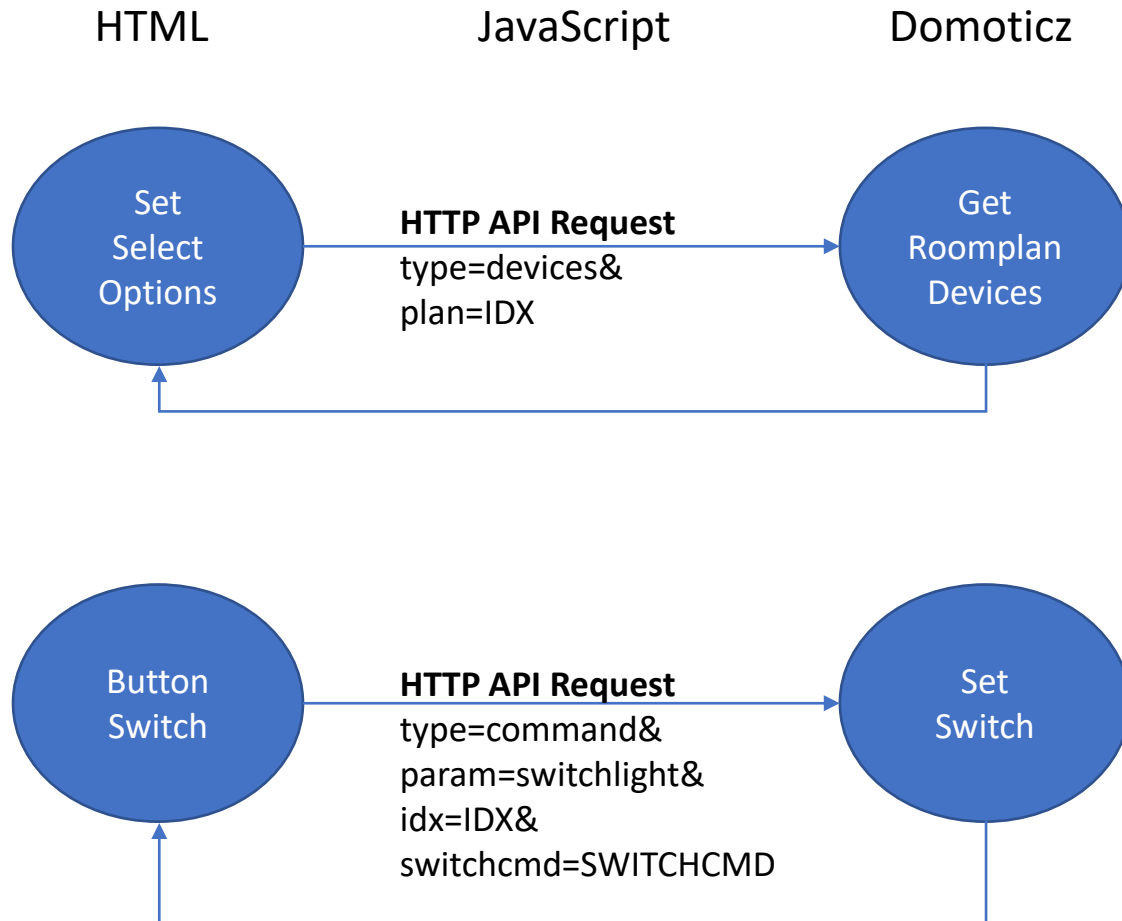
HTML

JavaScript

Domoticz

Set Select Options

HTTP API Request
type=devices&
plan=IDX

Get Roomplan Devices

Button Switch

HTTP API Request
type=command&
param=switchlight&
idx=IDX&
switchcmd=SWITCHCMD

Set Switch